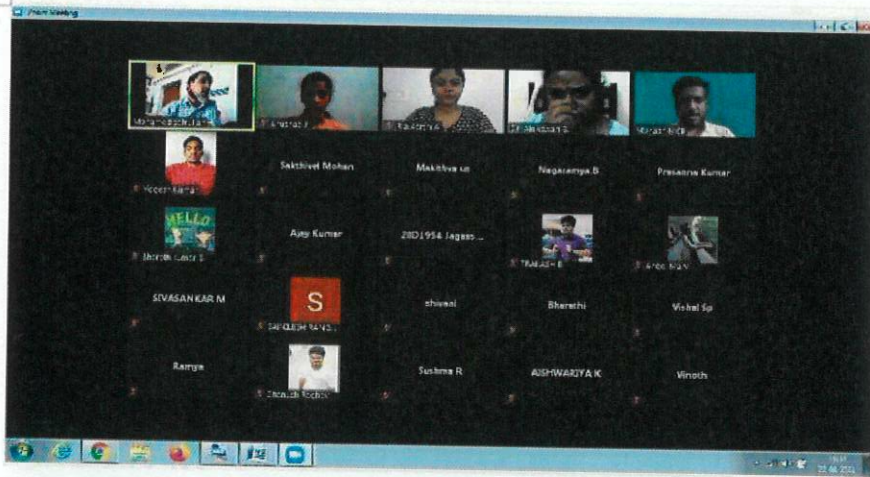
Zoom Meeting

Mohammed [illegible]

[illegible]

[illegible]

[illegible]

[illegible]

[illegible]

Sakthivel Mohan

Makibha sa

Nagaramya B

Prasanna Kumar

HELLO

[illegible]

Ajay Kumar

20D1954 Jagass...

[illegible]

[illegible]

SIVASANKAR M

S

SAMEESH RANG...

shivani

Bharathi

Vishal Sp

Ramya

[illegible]

Sushma R

AISHWARYA K

Vinoth

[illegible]